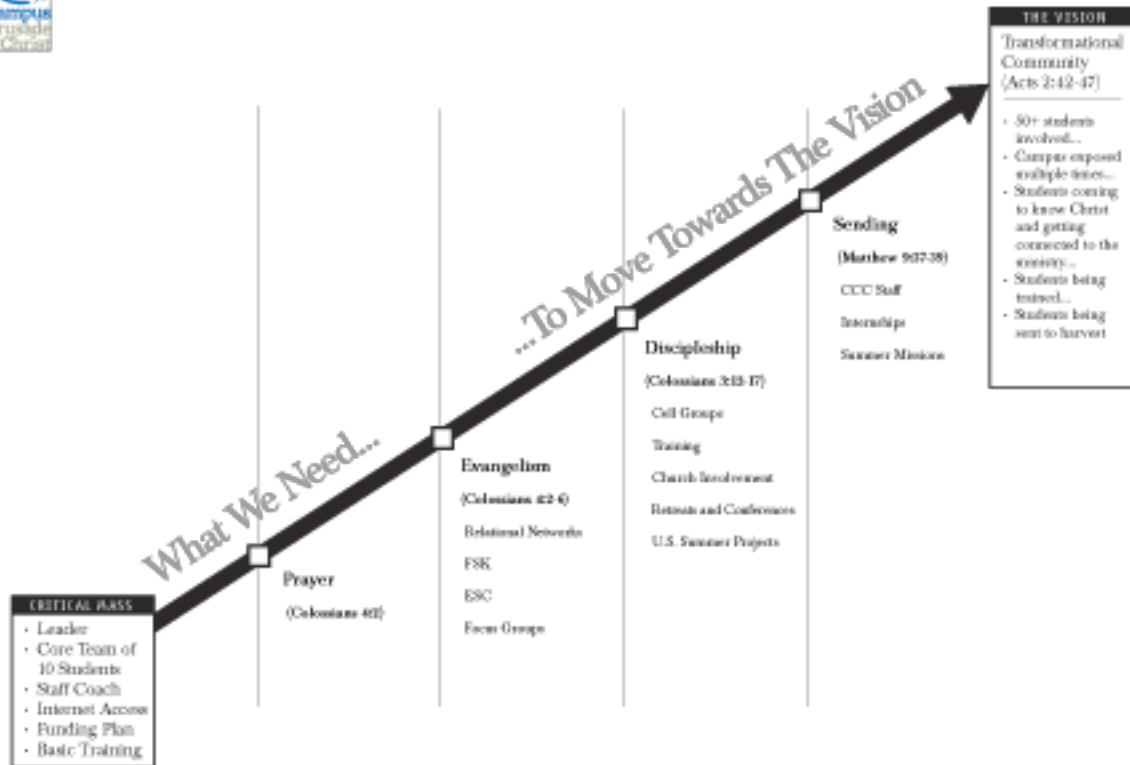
ampus rusade Christ

THE VISION
Transformational Community (Acts 2:42-47)

- 50+ students involved...
- Campus exposed multiple times...
- Students coming to know Christ and getting connected to the ministry...
- Students being trained...
- Students being sent to harvest

What We Need... ...To Move Towards The Vision

CRITICAL MASS
- Leader
- Core Team of 10 Students
- Staff Coach
- Internet Access
- Funding Plan
- Basic Training

Prayer
(Colossians 4:2)

Evangelism
(Colossians 4:2-6)
Relational Networks
FSK
ESC
Focus Groups

Discipleship
(Colossians 3:15-17)
Cell Groups
Training
Church Involvement
Retreats and Conferences
U.S. Summer Projects

Sending
(Matthew 9:37-38)
CCC Staff
Internships
Summer Missions